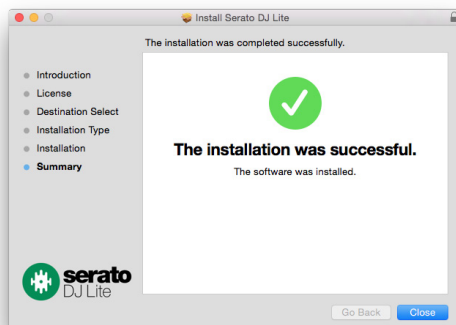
Install Serato DJ Lite

The installation was completed successfully.

Introduction
License
Destination Select
Installation Type
Installation
Summary

The installation was successful.

The software was installed.

serato
DJ Lite

Go Back
Close